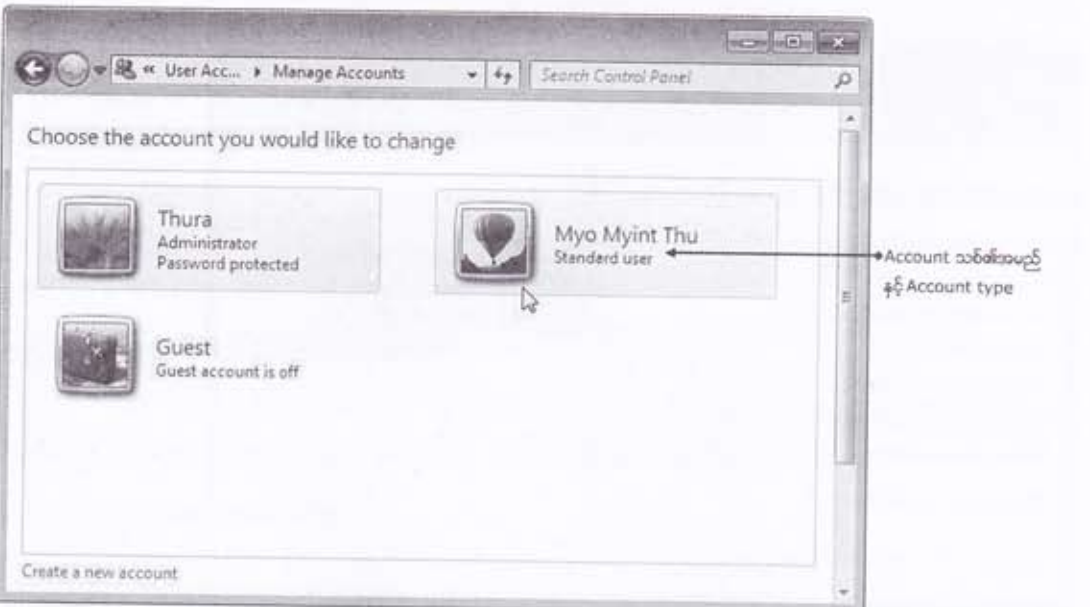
« User Acc... ▸ Manage Accounts

Search Control Panel

Choose the account you would like to change

Thura
Administrator
Password protected

Myo Myint Thu
Standard user

Guest
Guest account is off

Create a new account

Account သစ်အမည် နှင့် Account type